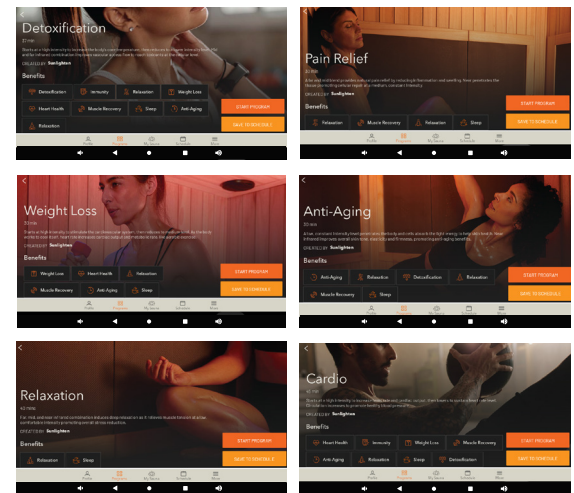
Detoxification

CREATED BY Sunlighten

Benefits

Detoxification
Immunity
Relaxation
Weight Loss
Heart Health
Muscle Recovery
Sleep
Anti-Aging
Relaxation

START PROGRAM
SAVE TO SCHEDULE

Pain Relief

CREATED BY Sunlighten

Benefits

Relaxation
Muscle Recovery
Sleep

START PROGRAM
SAVE TO SCHEDULE

Weight Loss

CREATED BY Sunlighten

Benefits

Weight Loss
Heart Health
Relaxation
Muscle Recovery
Anti-Aging
Sleep

START PROGRAM
SAVE TO SCHEDULE

Anti-Aging

CREATED BY Sunlighten

Benefits

Anti-Aging
Relaxation
Detoxification
Relaxation
Muscle Recovery
Sleep

START PROGRAM
SAVE TO SCHEDULE

Relaxation

CREATED BY Sunlighten

Benefits

Relaxation
Sleep

START PROGRAM
SAVE TO SCHEDULE

Cardio

CREATED BY Sunlighten

Benefits

Heart Health
Immunity
Weight Loss
Muscle Recovery
Anti-Aging
Sleep
Detoxification

START PROGRAM
SAVE TO SCHEDULE